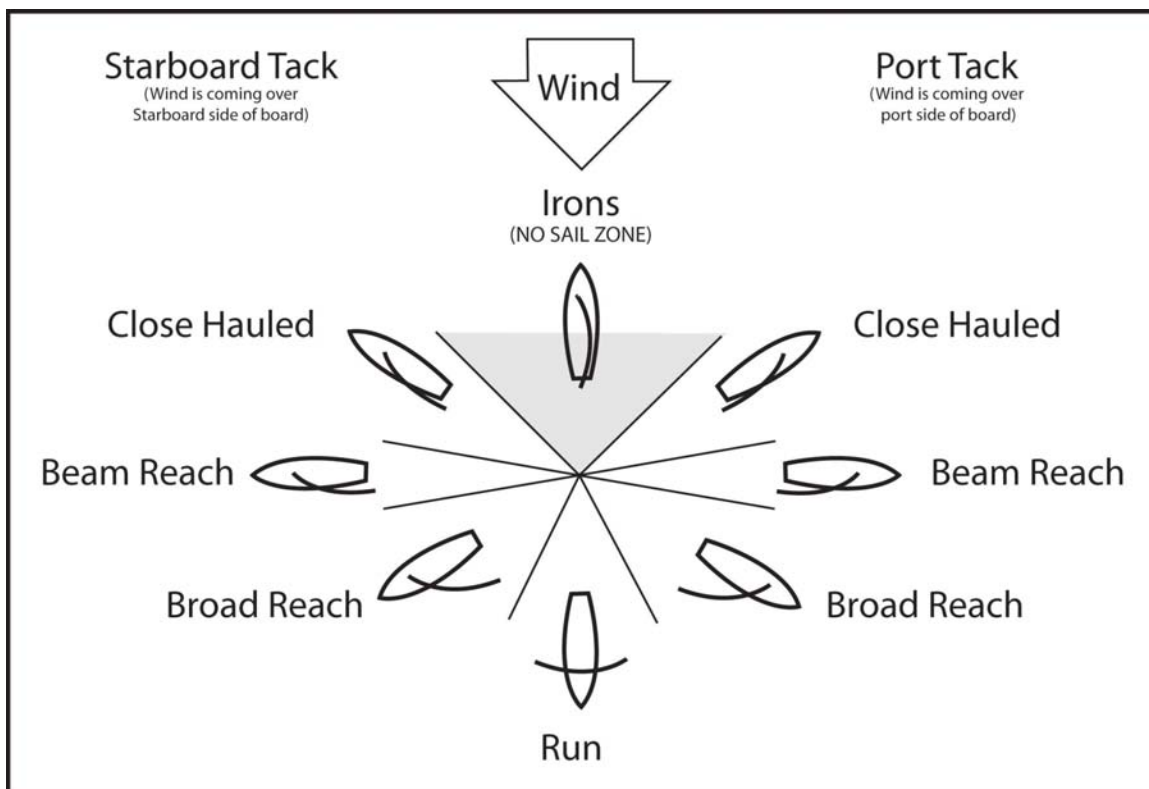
Starboard Tack
(Wind is coming over Starboard side of board)

Wind

Port Tack
(Wind is coming over port side of board)

Irons
(NO SAIL ZONE)

Close Hauled

Close Hauled

Beam Reach

Beam Reach

Broad Reach

Broad Reach

Run